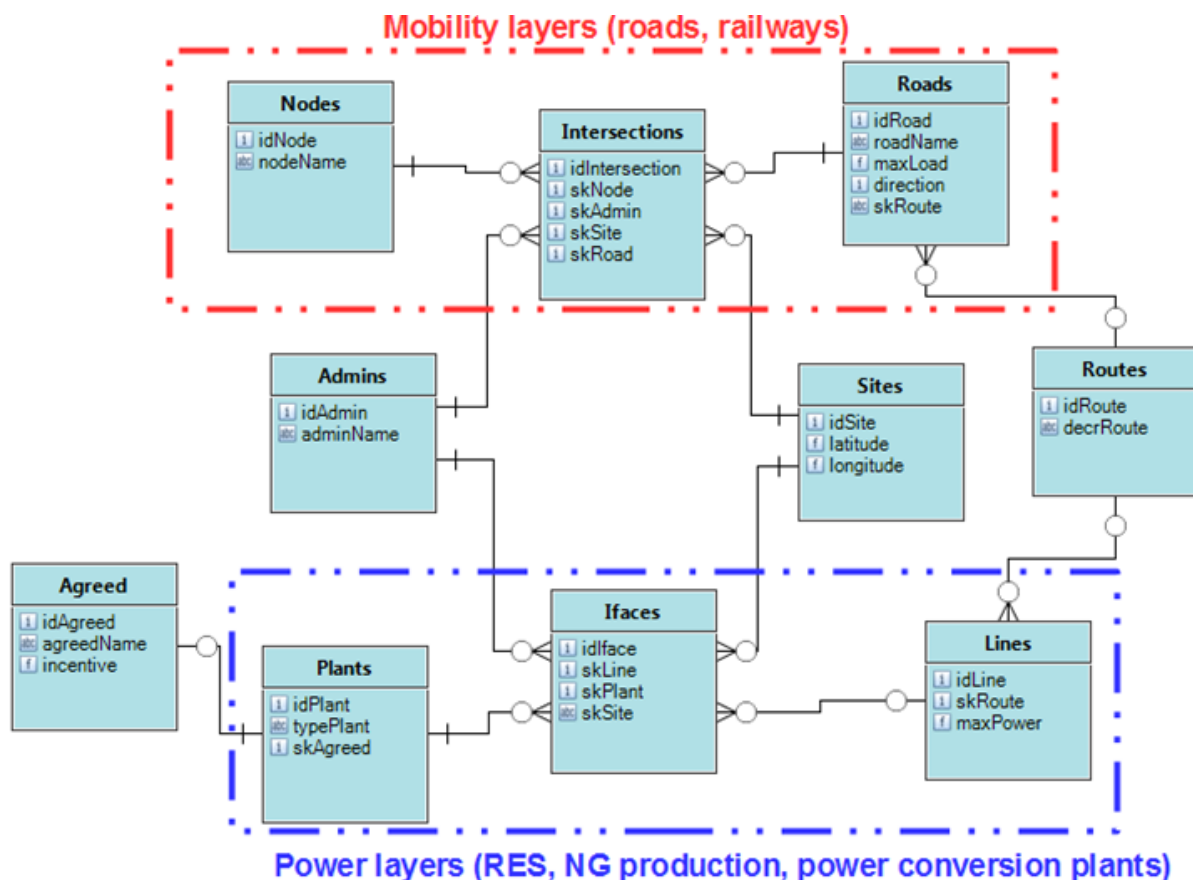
Mobility layers (roads, railways)

Nodes
idNode
nodeName

Intersections
idIntersection
skNode
skAdmin
skSite
skRoad

Roads
idRoad
roadName
maxLoad
direction
skRoute

Admins
idAdmin
adminName

Sites
idSite
latitude
longitude

Routes
idRoute
decrRoute

Agreed
idAgreed
agreedName
incentive

Plants
idPlant
typePlant
skAgreed

Ifaces
idIface
skLine
skPlant
skSite

Lines
idLine
skRoute
maxPower

Power layers (RES, NG production, power conversion plants)